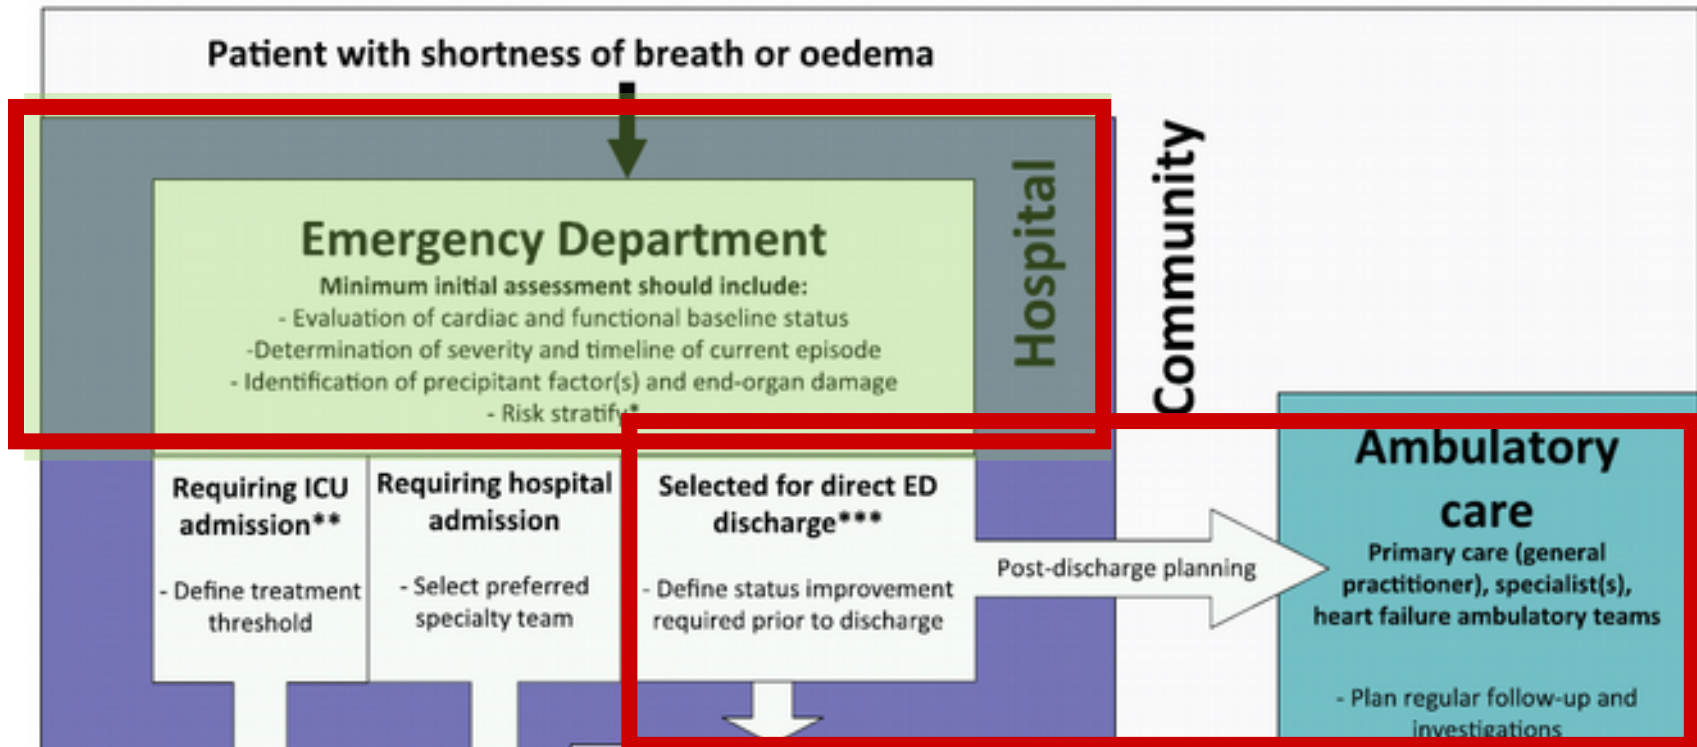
Patient with shortness of breath or oedema

Emergency Department
Minimum initial assessment should include:
- Evaluation of cardiac and functional baseline status
-Determination of severity and timeline of current episode
- Identification of precipitant factor(s) and end-organ damage
- Risk stratify*

Hospital

Community

Requiring ICU admission**
- Define treatment threshold

Requiring hospital admission
- Select preferred specialty team

Selected for direct ED discharge***
- Define status improvement required prior to discharge

Post-discharge planning

Ambulatory care
Primary care (general practitioner), specialist(s), heart failure ambulatory teams
- Plan regular follow-up and investigations